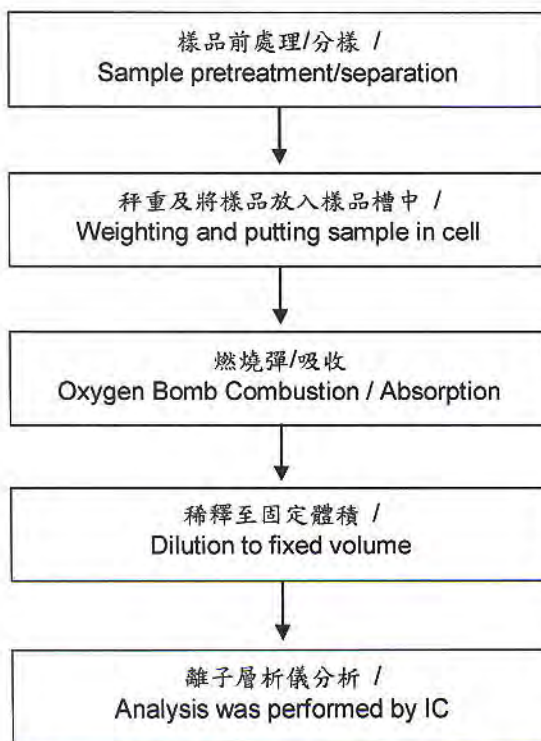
樣品前處理/分樣 /
Sample pretreatment/separation

秤重及將樣品放入樣品槽中 /
Weighting and putting sample in cell

燃燒彈/吸收
Oxygen Bomb Combustion / Absorption

稀釋至固定體積 /
Dilution to fixed volume

離子層析儀分析 /
Analysis was performed by IC